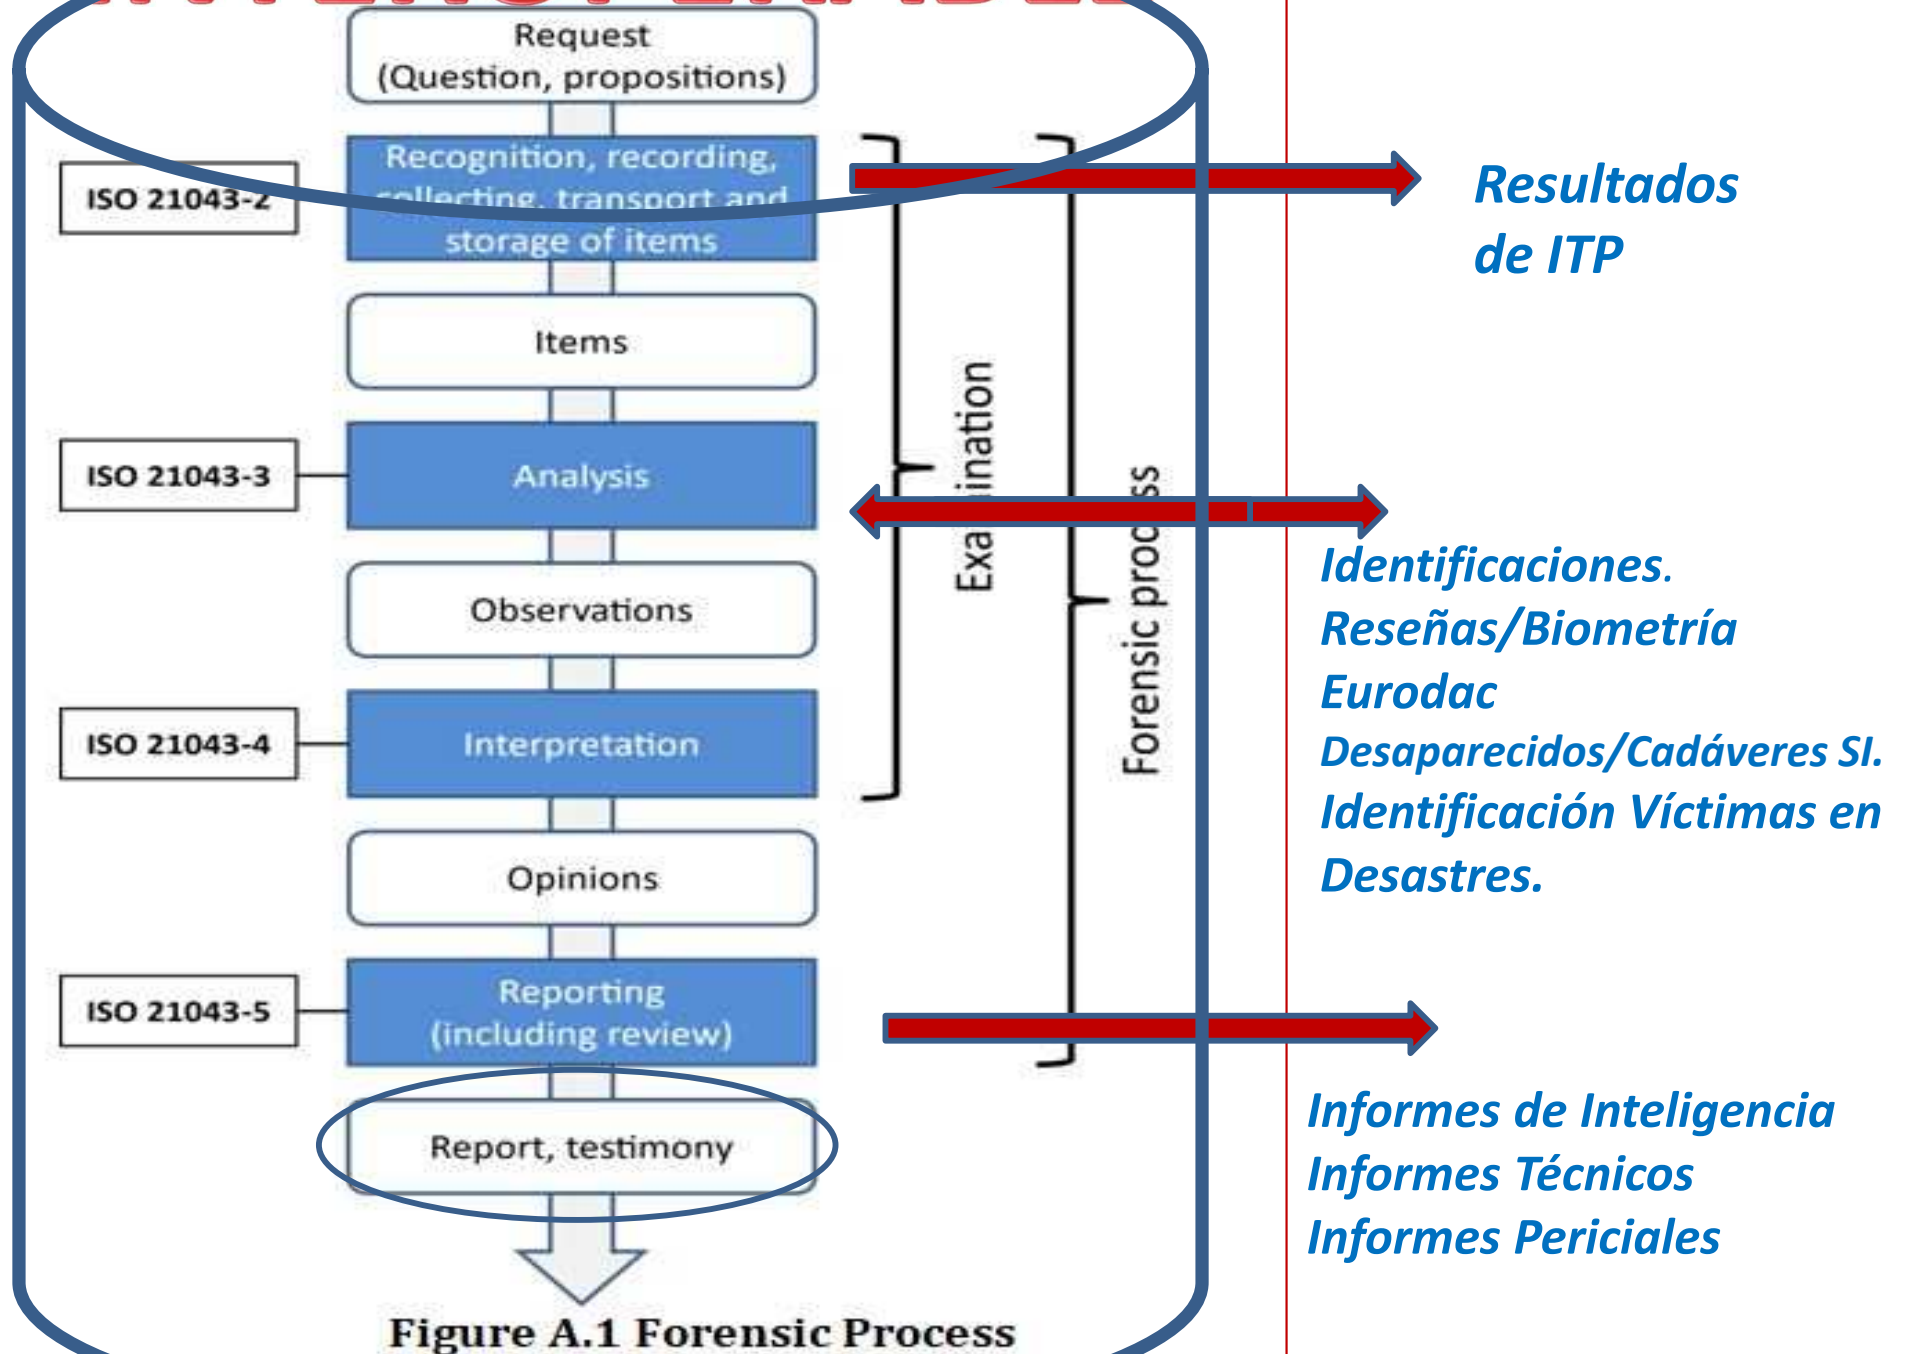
Request
(Question, propositions)

ISO 21043-2

Recognition, recording, collecting, transport and storage of items

Items

ISO 21043-3

Analysis

Observations

ISO 21043-4

Interpretation

Opinions

ISO 21043-5

Reporting
(including review)

Report, testimony

Examination

Forensic process

Figure A.1 Forensic Process

Resultados de ITP

Identificaciones.
Reseñas/Biometría
Eurodac
Desaparecidos/Cadáveres SI.
Identificación Víctimas en Desastres.

Informes de Inteligencia
Informes Técnicos
Informes Periciales